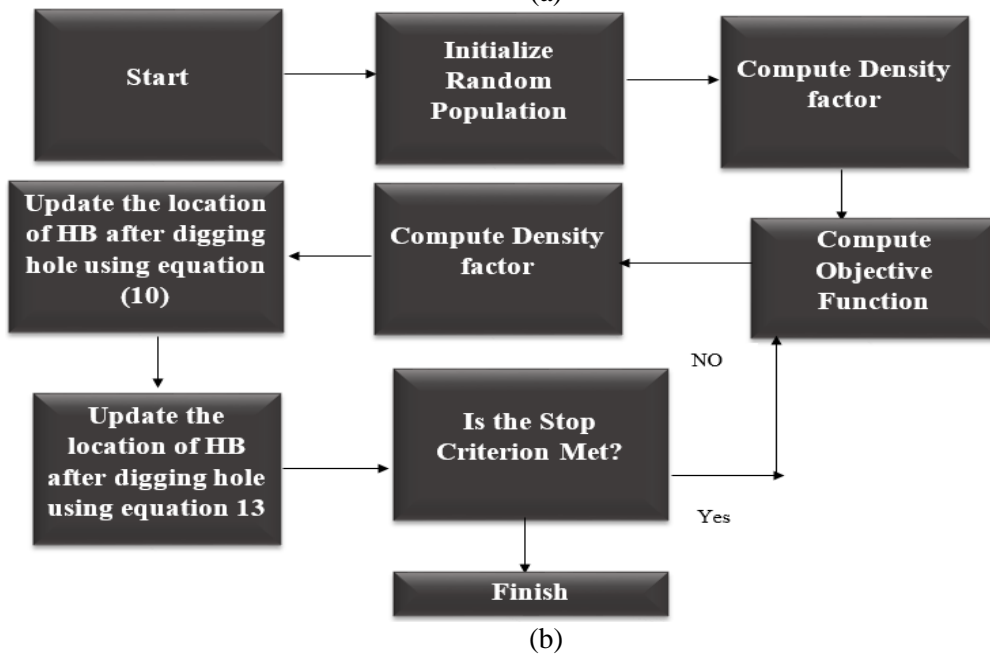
(a)

Start

Initialize Random Population

Compute Density factor

Compute Objective Function

Compute Density factor

Update the location of HB after digging hole using equation (10)

Update the location of HB after digging hole using equation 13

Is the Stop Criterion Met?

NO

Yes

Finish

(b)